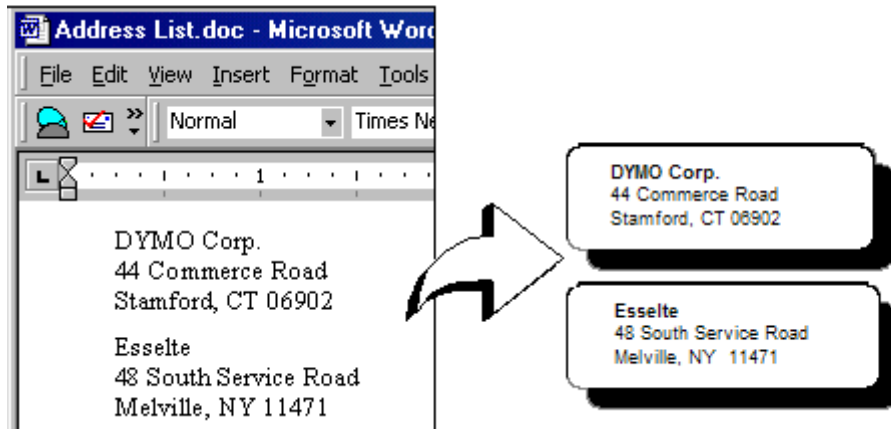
Address List.doc - Microsoft Word

File Edit View Insert Format Tools

Normal

Times Ne

1

DYMO Corp.
44 Commerce Road
Stamford, CT 06902

Esselte
48 South Service Road
Melville, NY 11471

DYMO Corp.
44 Commerce Road
Stamford, CT 06902

Esselte
48 South Service Road
Melville, NY 11471